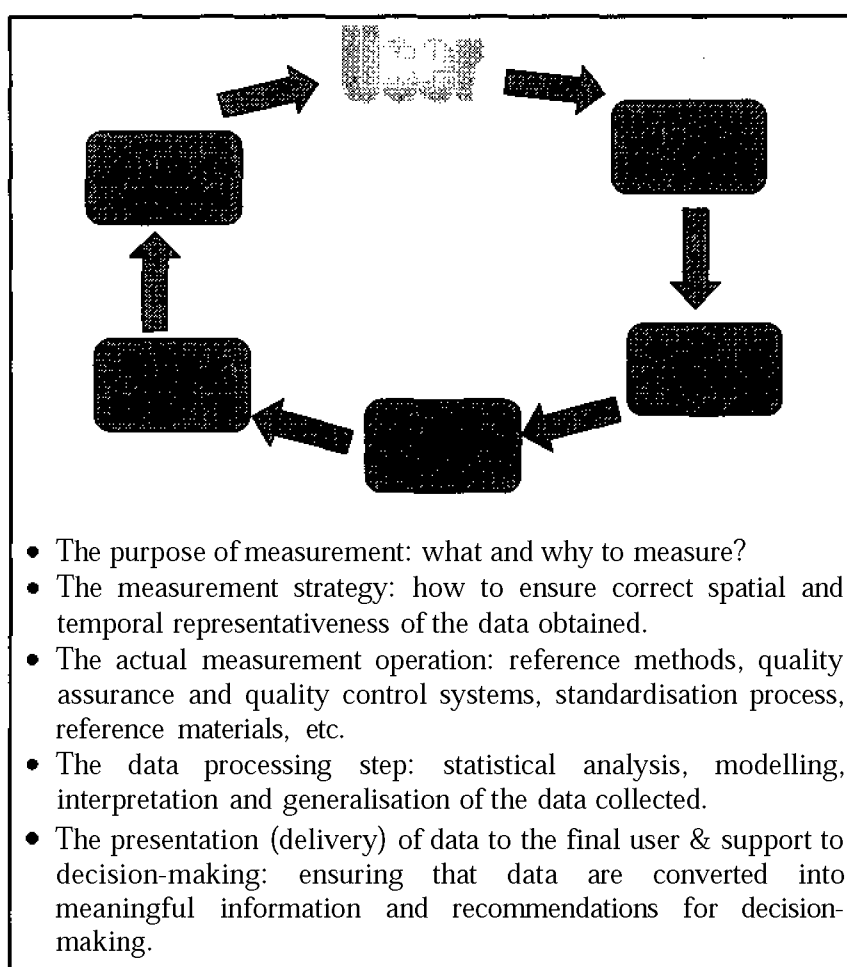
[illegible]

- The purpose of measurement: what and why to measure?
- The measurement strategy: how to ensure correct spatial and temporal representativeness of the data obtained.
- The actual measurement operation: reference methods, quality assurance and quality control systems, standardisation process, reference materials, etc.
- The data processing step: statistical analysis, modelling, interpretation and generalisation of the data collected.
- The presentation (delivery) of data to the final user & support to decision-making: ensuring that data are converted into meaningful information and recommendations for decision-making.